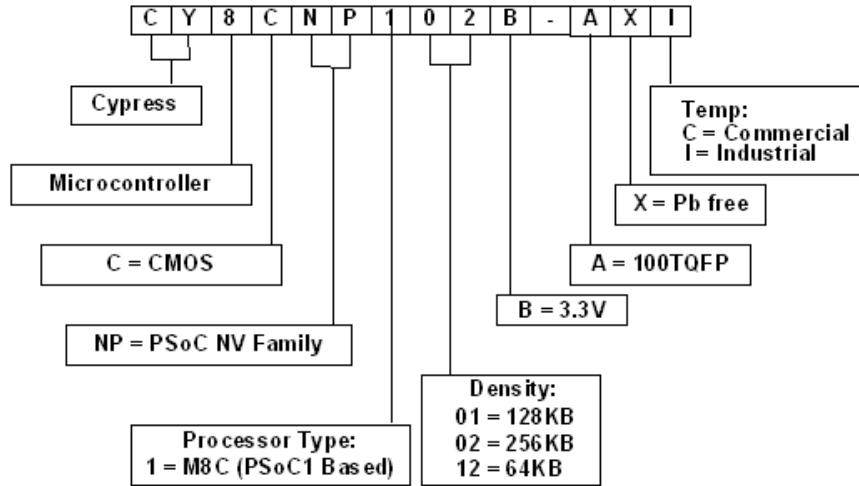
C Y 8 C N P 1 0 2 B - A X I

Cypress

Microcontroller

C = CMOS

NP = PSoC NV Family

Processor Type:
1 = M8C (PSoC1 Based)

Density:
01 = 128KB
02 = 256KB
12 = 64KB

B = 3.3V

A = 100TQFP

X = Pb free

Temp:
C = Commercial
I = Industrial